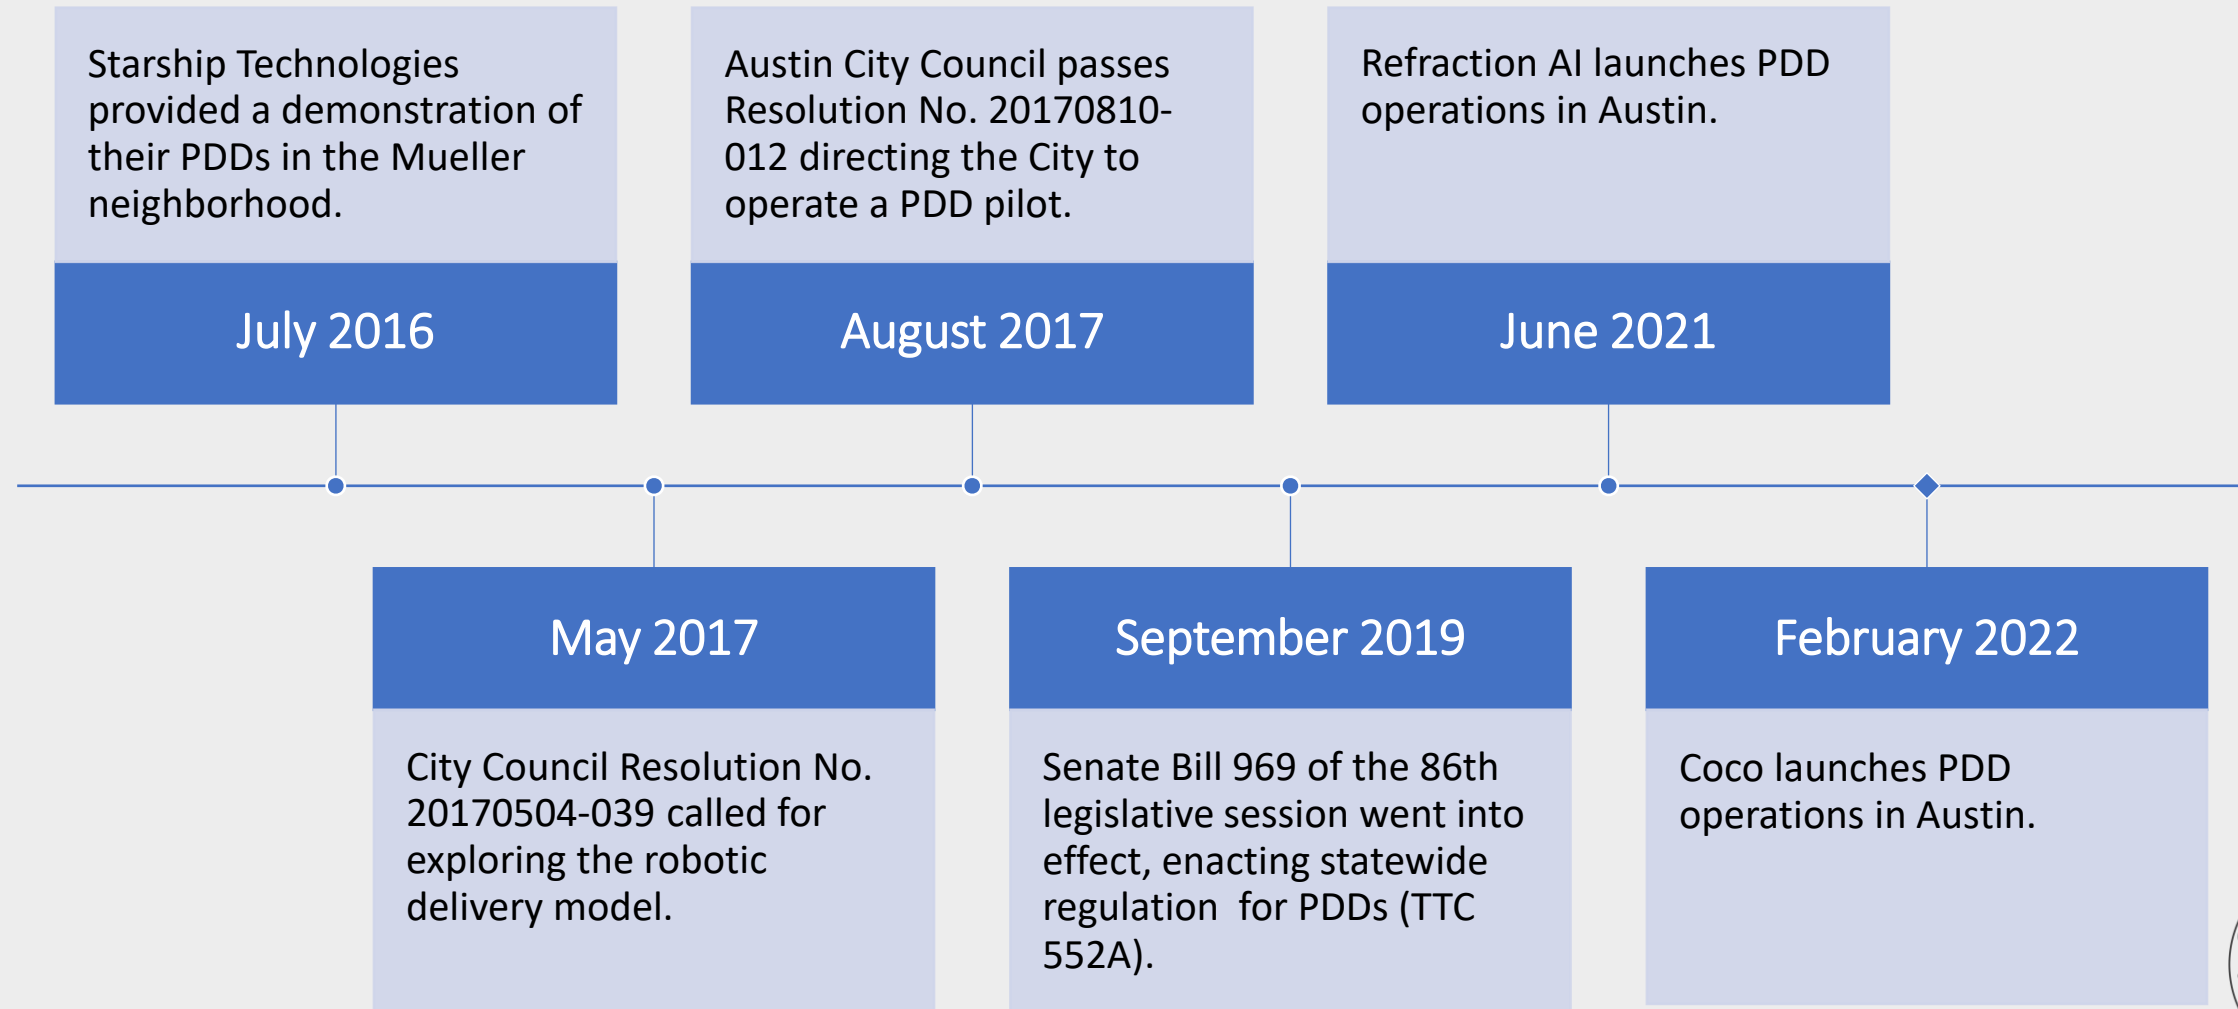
Starship Technologies provided a demonstration of their PDDs in the Mueller neighborhood.

July 2016

May 2017

City Council Resolution No. 20170504-039 called for exploring the robotic delivery model.

Austin City Council passes Resolution No. 20170810-012 directing the City to operate a PDD pilot.

August 2017

September 2019

Senate Bill 969 of the 86th legislative session went into effect, enacting statewide regulation for PDDs (TTC 552A).

Refraction AI launches PDD operations in Austin.

June 2021

February 2022

Coco launches PDD operations in Austin.